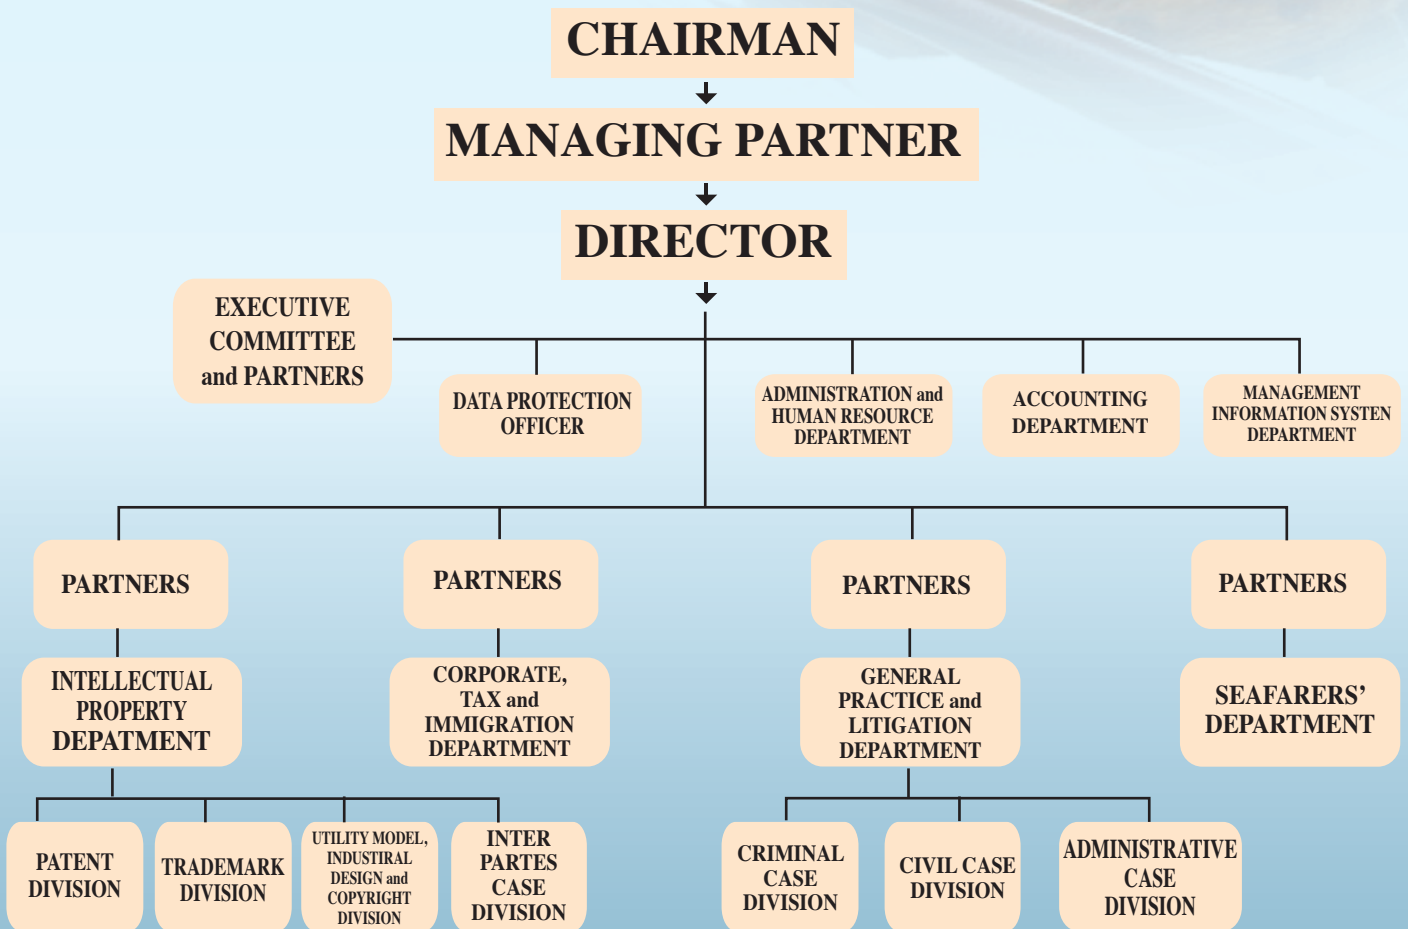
CHAIRMAN

MANAGING PARTNER

DIRECTOR

EXECUTIVE COMMITTEE and PARTNERS

DATA PROTECTION OFFICER

ADMINISTRATION and HUMAN RESOURCE DEPARTMENT

ACCOUNTING DEPARTMENT

MANAGEMENT INFORMATION SYSTEN DEPARTMENT

PARTNERS

PARTNERS

PARTNERS

PARTNERS

INTELLECTUAL PROPERTY DEPATMENT

CORPORATE, TAX and IMMIGRATION DEPARTMENT

GENERAL PRACTICE and LITIGATION DEPARTMENT

SEAFARERS' DEPARTMENT

PATENT DIVISION

TRADEMARK DIVISION

UTILITY MODEL, INDUSTIRAL DESIGN and COPYRIGHT DIVISION

INTER PARTES CASE DIVISION

CRIMINAL CASE DIVISION

CIVIL CASE DIVISION

ADMINISTRATIVE CASE DIVISION